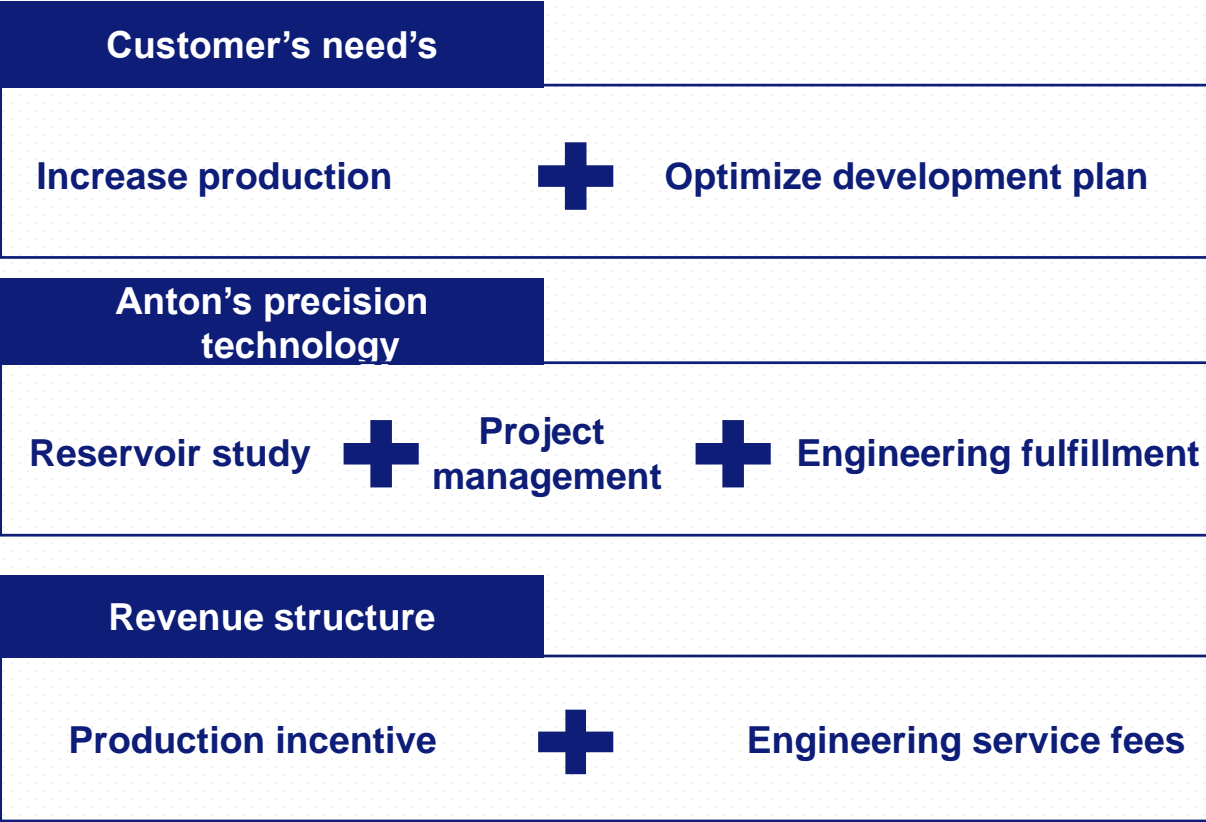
Customer’s need’s

Increase production

Optimize development plan

Anton’s precision technology

Reservoir study

Project management

Engineering fulfillment

Revenue structure

Production incentive

Engineering service fees